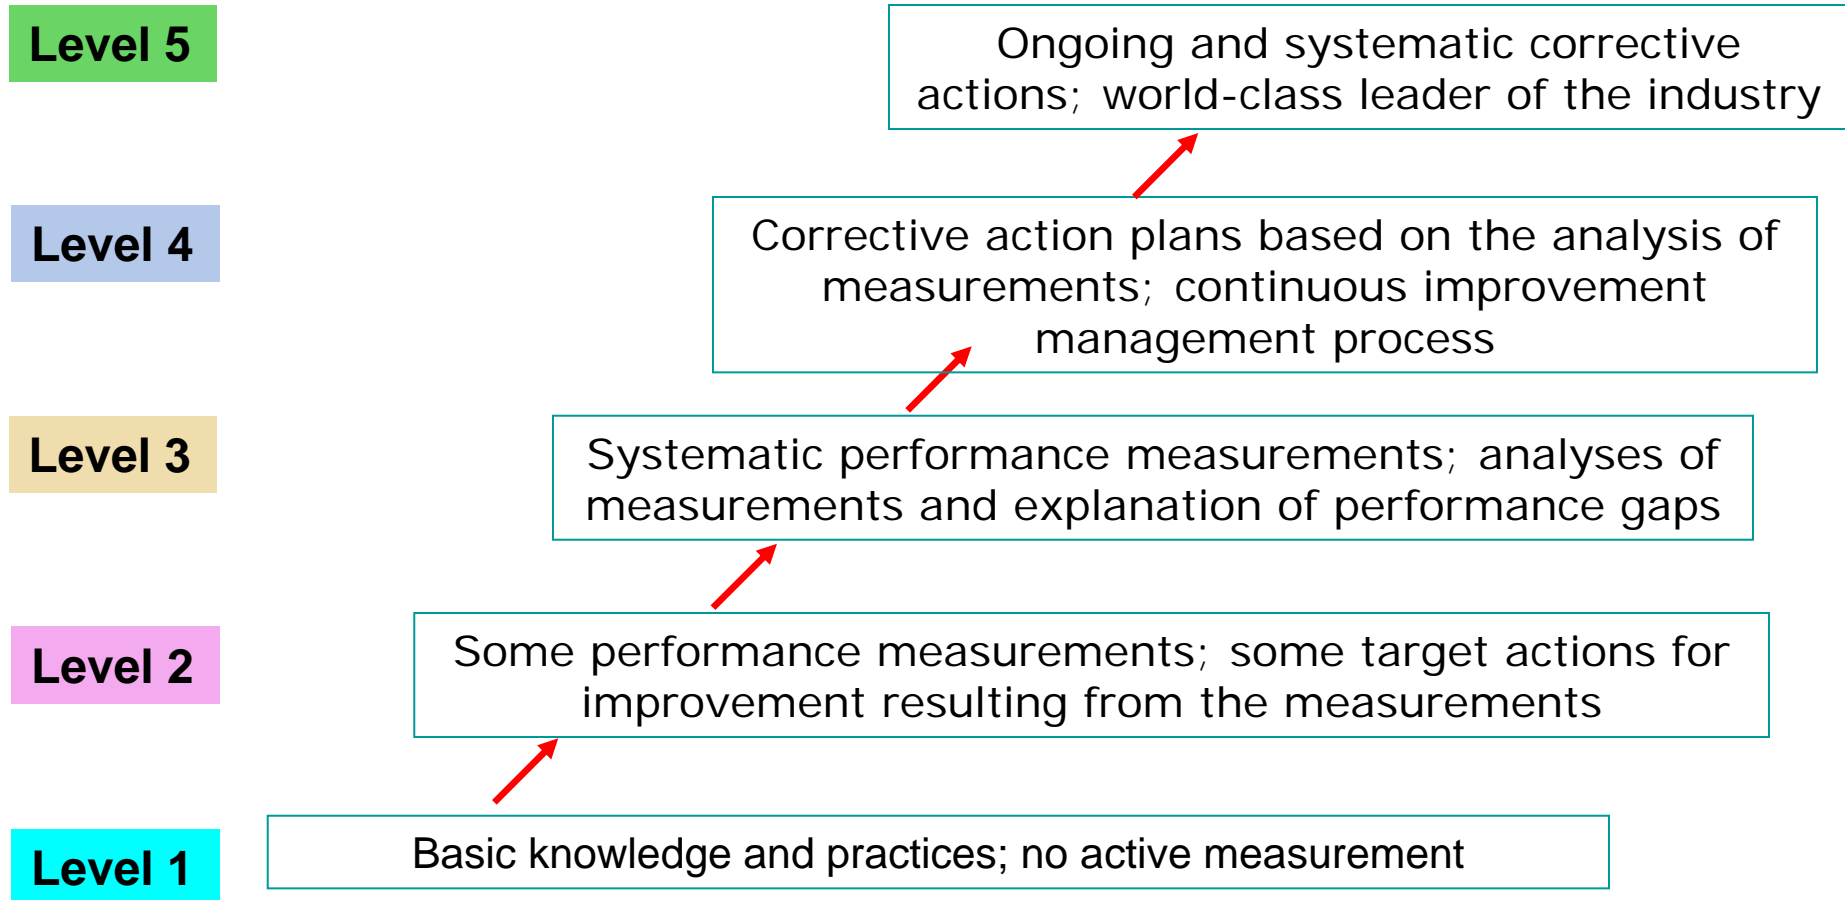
Level 5

Ongoing and systematic corrective actions; world-class leader of the industry

Level 4

Corrective action plans based on the analysis of measurements; continuous improvement management process

Level 3

Systematic performance measurements; analyses of measurements and explanation of performance gaps

Level 2

Some performance measurements; some target actions for improvement resulting from the measurements

Level 1

Basic knowledge and practices; no active measurement